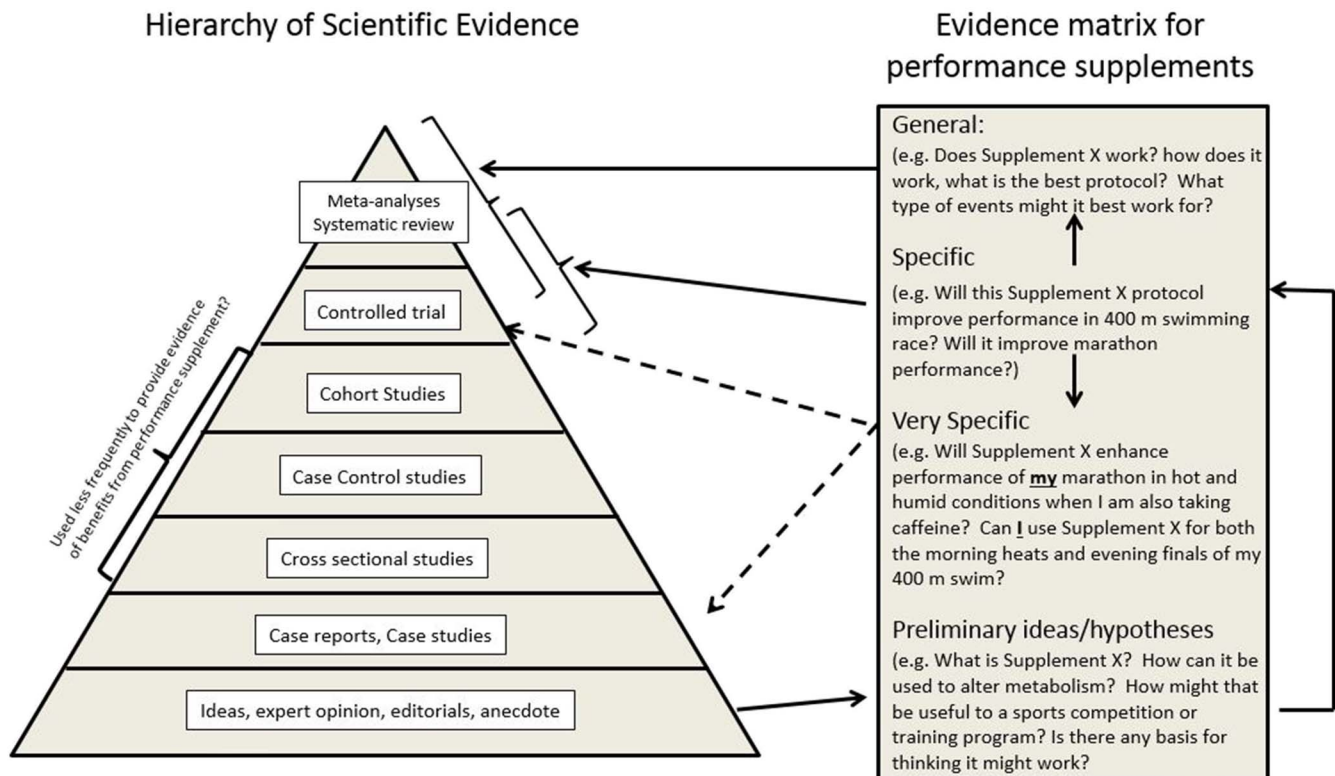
Hierarchy of Scientific Evidence

Evidence matrix for performance supplements

Meta-analyses
Systematic review

Controlled trial

Cohort Studies

Case Control studies

Cross sectional studies

Case reports, Case studies

Ideas, expert opinion, editorials, anecdote

Used less frequently to provide evidence of benefits from performance supplement?

General:
(e.g. Does Supplement X work? how does it work, what is the best protocol? What type of events might it best work for?

Specific
(e.g. Will this Supplement X protocol improve performance in 400 m swimming race? Will it improve marathon performance?)

Very Specific
(e.g. Will Supplement X enhance performance of **my** marathon in hot and humid conditions when I am also taking caffeine? Can **I** use Supplement X for both the morning heats and evening finals of my 400 m swim?

Preliminary ideas/hypotheses
(e.g. What is Supplement X? How can it be used to alter metabolism? How might that be useful to a sports competition or training program? Is there any basis for thinking it might work?